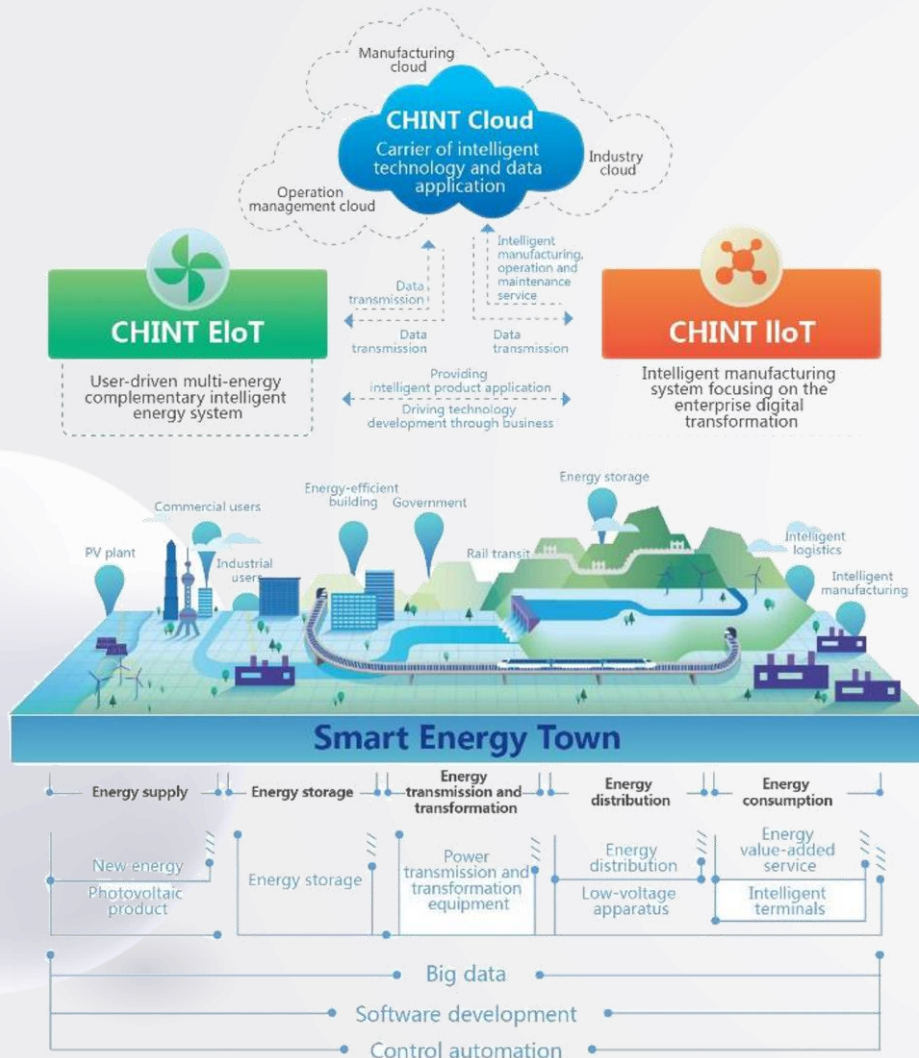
Manufacturing cloud

CHINT Cloud

Carrier of intelligent technology and data application

Industry cloud

Operation management cloud

Data transmission

Intelligent manufacturing, operation and maintenance service

CHINT EIoT

Data transmission

Data transmission

CHINT IIoT

User-driven multi-energy complementary intelligent energy system

Providing intelligent product application

Driving technology development through business

Intelligent manufacturing system focusing on the enterprise digital transformation

Energy storage

Energy-efficient building

Government

Commercial users

Intelligent logistics

PV plant

Industrial users

Rail transit

Intelligent manufacturing

Smart Energy Town

Energy supply

Energy storage

Energy transmission and transformation

Energy distribution

Energy consumption

New energy

Photovoltaic product

Energy storage

Power transmission and transformation equipment

Energy distribution

Low-voltage apparatus

Energy value-added service

Intelligent terminals

Big data

Software development

Control automation